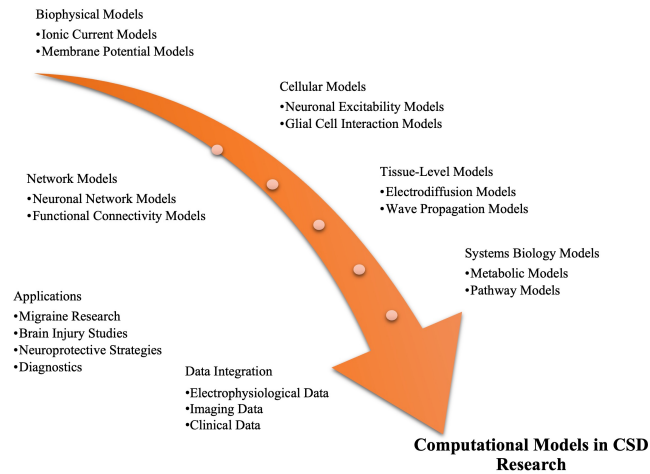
Biophysical Models
•Ionic Current Models
•Membrane Potential Models

Cellular Models
•Neuronal Excitability Models
•Glial Cell Interaction Models

Network Models
•Neuronal Network Models
•Functional Connectivity Models

Tissue-Level Models
•Electrodiffusion Models
•Wave Propagation Models

Systems Biology Models
•Metabolic Models
•Pathway Models

Applications
•Migraine Research
•Brain Injury Studies
•Neuroprotective Strategies
•Diagnostics

Data Integration
•Electrophysiological Data
•Imaging Data
•Clinical Data

Computational Models in CSD Research